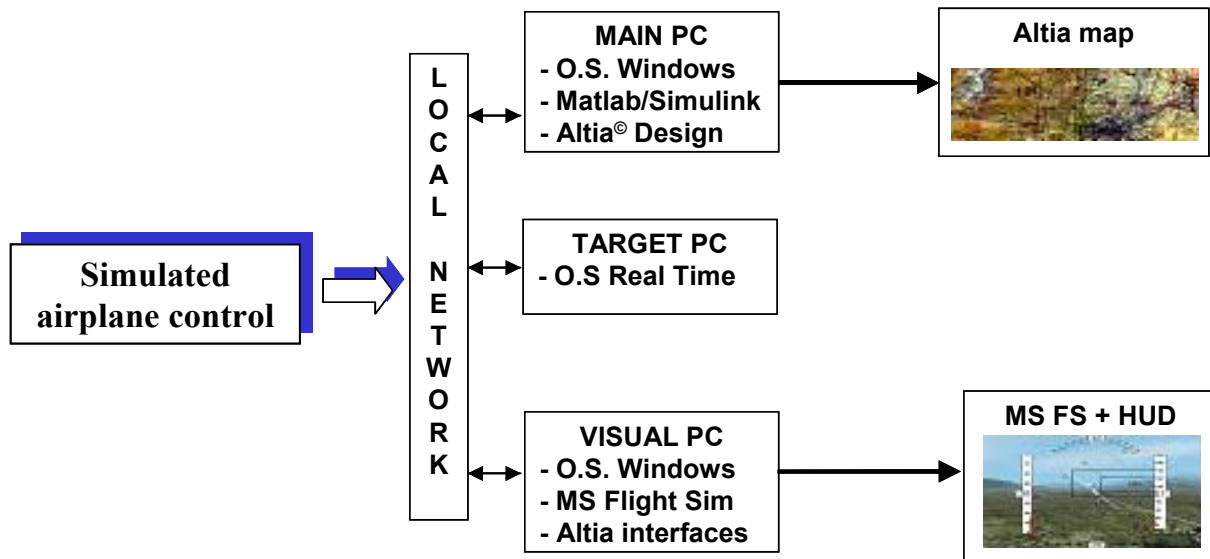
MAIN PC
- O.S. Windows
- Matlab/Simulink
- Altia© Design

Altia map

LOCAL NETWORK

Simulated airplane control

TARGET PC
- O.S Real Time

VISUAL PC
- O.S. Windows
- MS Flight Sim
- Altia interfaces

MS FS + HUD